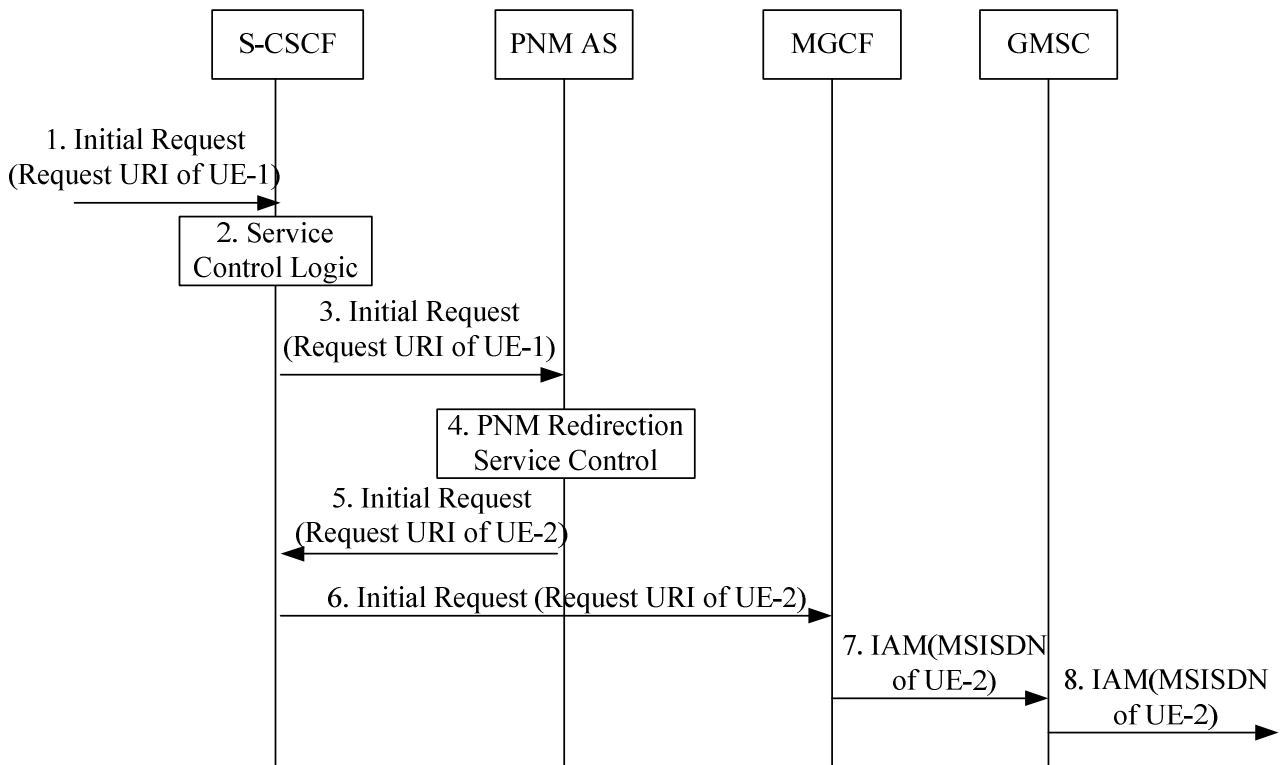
S-CSCF

PNM AS

MGCF

GMSC

1. Initial Request (Request URI of UE-1)

2. Service Control Logic

3. Initial Request (Request URI of UE-1)

4. PNM Redirection Service Control

5. Initial Request (Request URI of UE-2)

6. Initial Request (Request URI of UE-2)

7. IAM(MSISDN of UE-2)

8. IAM(MSISDN of UE-2)